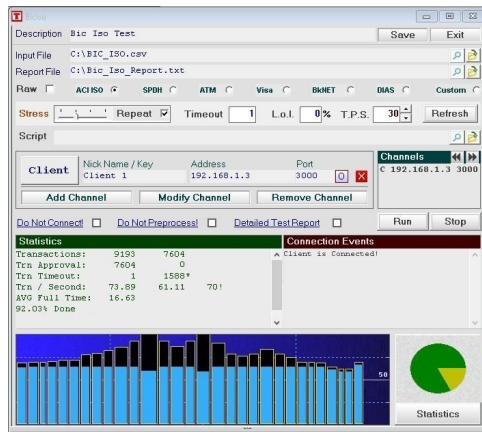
Description Bic Iso Test
Save
Exit
Input File C:\BIC_ISO.csv
Report File C:\Bic_Iso_Report.txt
Raw
ACI ISO
SPDH
ATM
Visa
BkNET
DIAS
Custom
Stress
Repeat
Timeout 1
L.o.l. 0%
T.P.S. 30
Refresh
Script
Client
Nick Name / Key
Client 1
Address
192.168.1.3
Port
3000
O
X
Channels
C 192.168.1.3 3000
Add Channel
Modify Channel
Remove Channel
Do Not Connect!
Do Not Preprocess!
Detailed Test Report
Run
Stop
Statistics
Transactions: 9193 7604
Trn Approval: 7604 0
Trn Timeout: 1 1588*
Trn / Second: 73.89 61.11 70!
AVG Full Time: 16.63
92.03% Done
Connection Events
Client is Connected!
50
Statistics